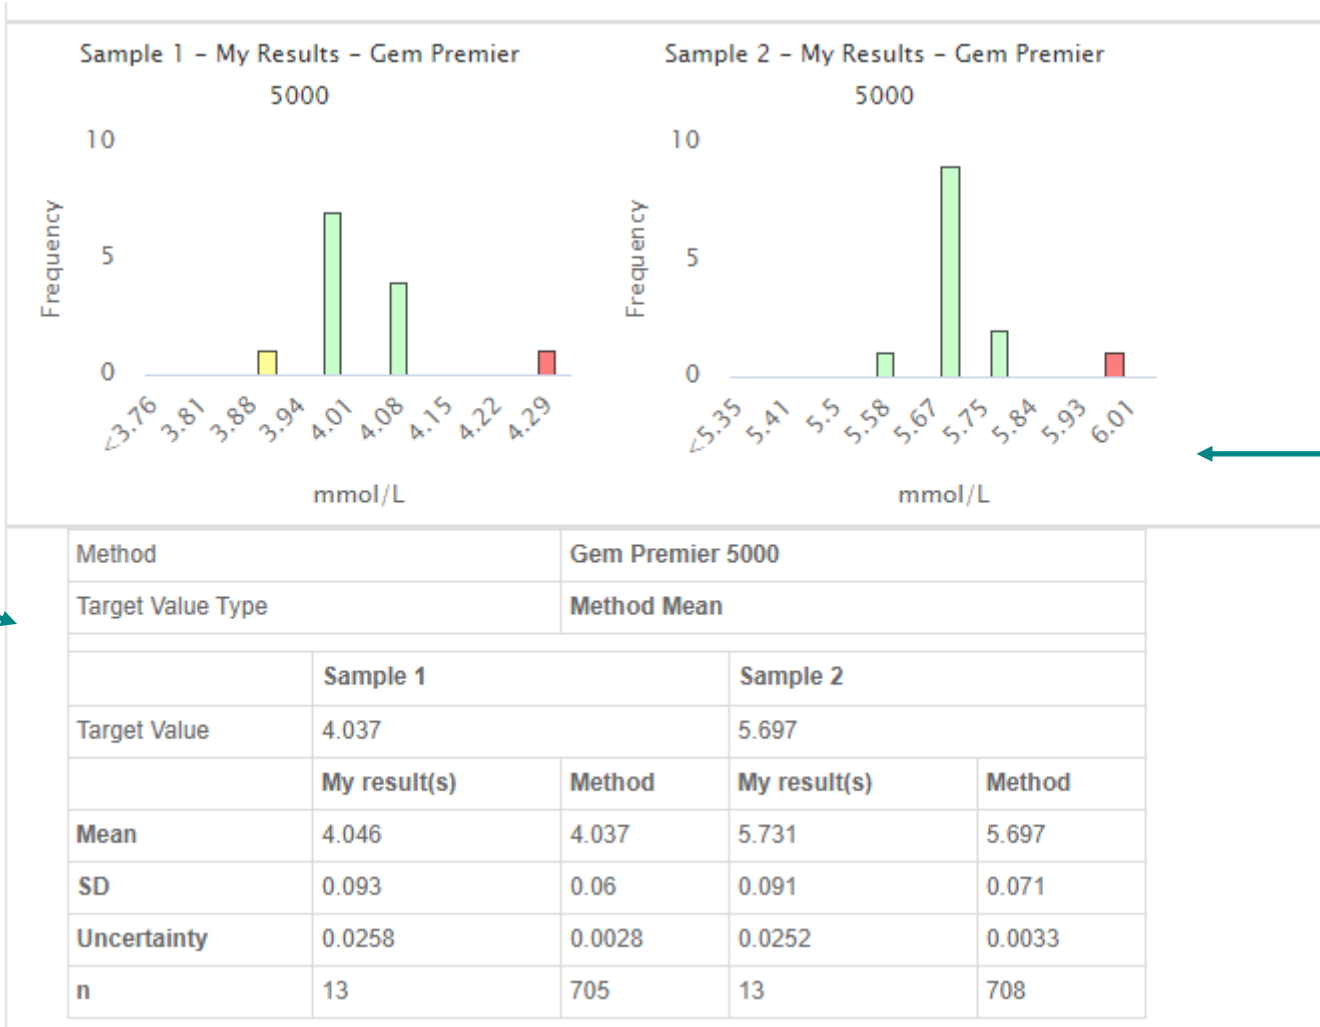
Sample 1 - My Results - Gem Premier 5000

10
5
0
Frequency
<3.76 3.81 3.88 3.94 4.01 4.08 4.15 4.22 4.29
mmol/L

Sample 2 - My Results - Gem Premier 5000

10
5
0
Frequency
<5.35 5.41 5.5 5.58 5.67 5.75 5.84 5.93 6.01
mmol/L

| Method | Gem Premier 5000 |
|---|---|
| Target Value Type | Method Mean |

| | Sample 1 | | Sample 2 | |
|---|---|---|---|---|
| Target Value | 4.037 | | 5.697 | |
| | My result(s) | Method | My result(s) | Method |
| Mean | 4.046 | 4.037 | 5.731 | 5.697 |
| SD | 0.093 | 0.06 | 0.091 | 0.071 |
| Uncertainty | 0.0258 | 0.0028 | 0.0252 | 0.0033 |
| n | 13 | 705 | 13 | 708 |